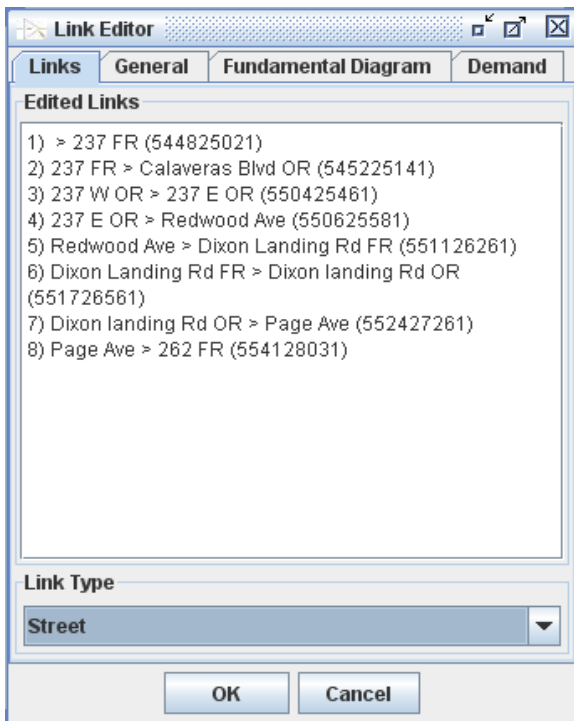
Link Editor

Links | General | Fundamental Diagram | Demand

Edited Links

1) > 237 FR (544825021)
2) 237 FR > Calaveras Blvd OR (545225141)
3) 237 W OR > 237 E OR (550425461)
4) 237 E OR > Redwood Ave (550625581)
5) Redwood Ave > Dixon Landing Rd FR (551126261)
6) Dixon Landing Rd FR > Dixon landing Rd OR (551726561)
7) Dixon landing Rd OR > Page Ave (552427261)
8) Page Ave > 262 FR (554128031)

Link Type

Street

OK | Cancel